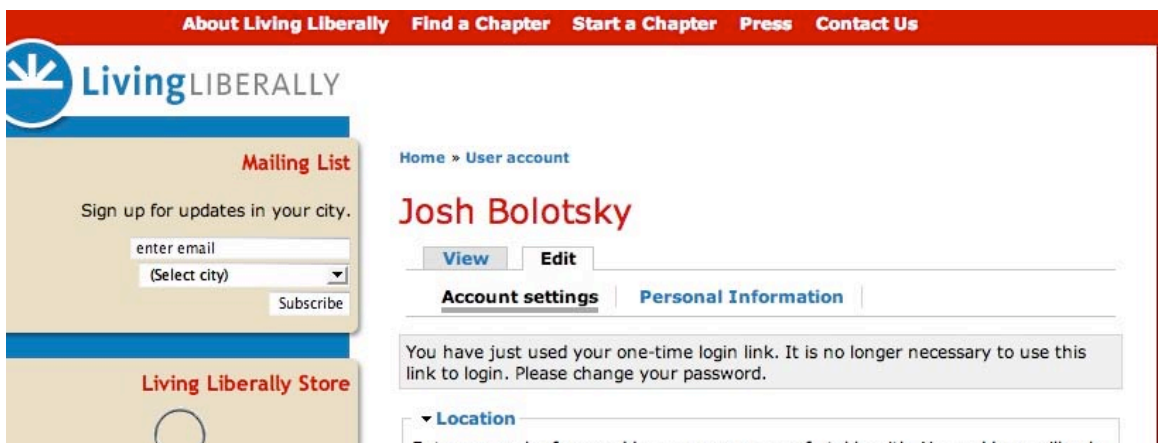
About Living Liberally Find a Chapter Start a Chapter Press Contact Us

LivingLIBERALLY

Mailing List

Sign up for updates in your city.

enter email

(Select city)

Subscribe

Living Liberally Store

Home » User account

Josh Bolotsky

View Edit

Account settings Personal Information

You have just used your one-time login link. It is no longer necessary to use this link to login. Please change your password.

▾ Location

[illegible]